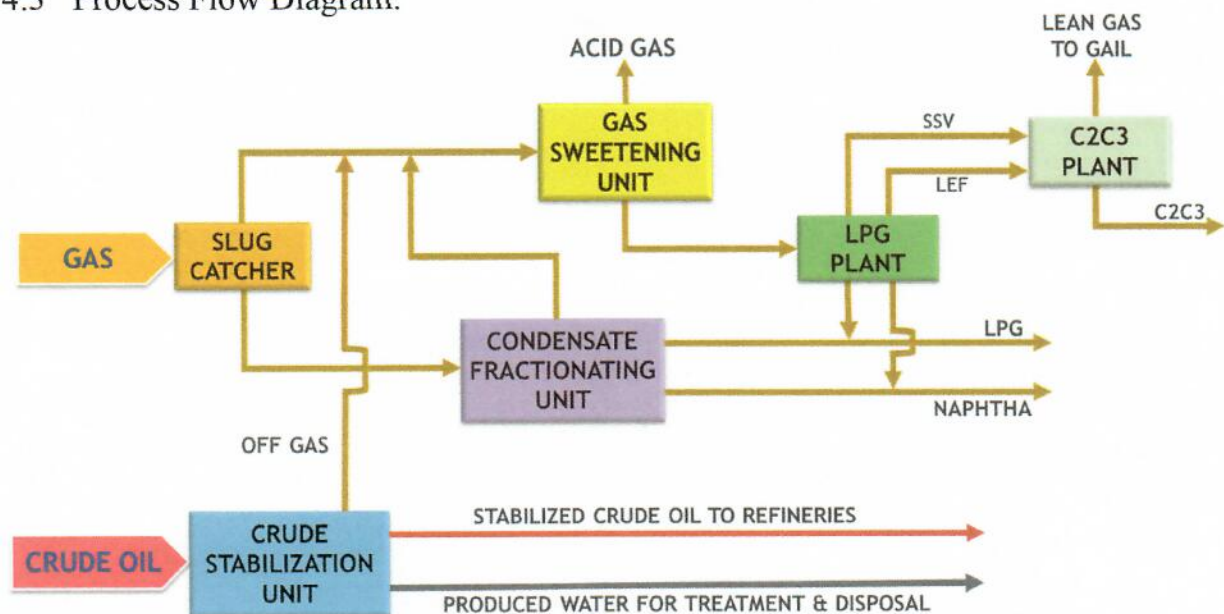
4.3 Process Flow Diagram:

ACID GAS

LEAN GAS TO GAIL

GAS SWEETENING UNIT

SSV

C2C3 PLANT

LEF

C2C3

GAS

SLUG CATCHER

LPG PLANT

CONDENSATE FRACTIONATING UNIT

LPG

NAPHTHA

OFF GAS

CRUDE OIL

CRUDE STABILIZATION UNIT

STABILIZED CRUDE OIL TO REFINERIES

PRODUCED WATER FOR TREATMENT & DISPOSAL